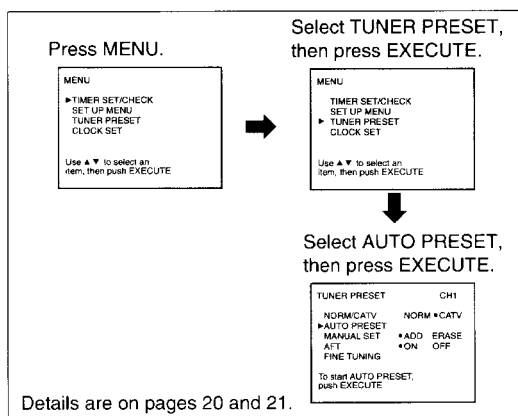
Press MENU.

MENU

►TIMER SET/CHECK
SET UP MENU
TUNER PRESET
CLOCK SET

Use ▲ ▼ to select an item, then push EXECUTE

Select TUNER PRESET, then press EXECUTE.

MENU

TIMER SET/CHECK
SET UP MENU
► TUNER PRESET
CLOCK SET

Use ▲ ▼ to select an item, then push EXECUTE

Select AUTO PRESET, then press EXECUTE.

TUNER PRESET CH1

NORM/CATV NORM •CATV
►AUTO PRESET
MANUAL SET •ADD ERASE
AFT •ON OFF
FINE TUNING

To start AUTO PRESET, push EXECUTE

Details are on pages 20 and 21.